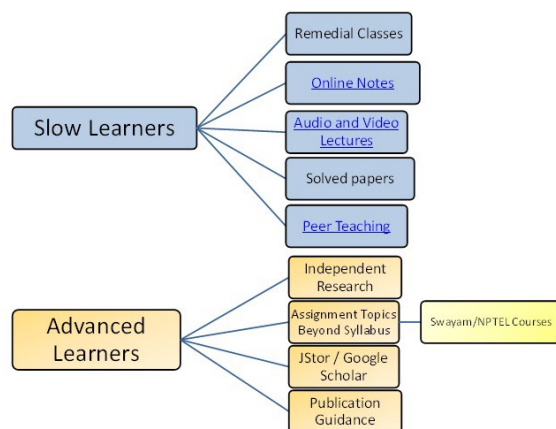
Slow Learners

Remedial Classes

Online Notes

Audio and Video Lectures

Solved papers

Peer Teaching

Advanced Learners

Independent Research

Assignment Topics Beyond Syllabus

Swayam/NPTEL Courses

JStor / Google Scholar

Publication Guidance